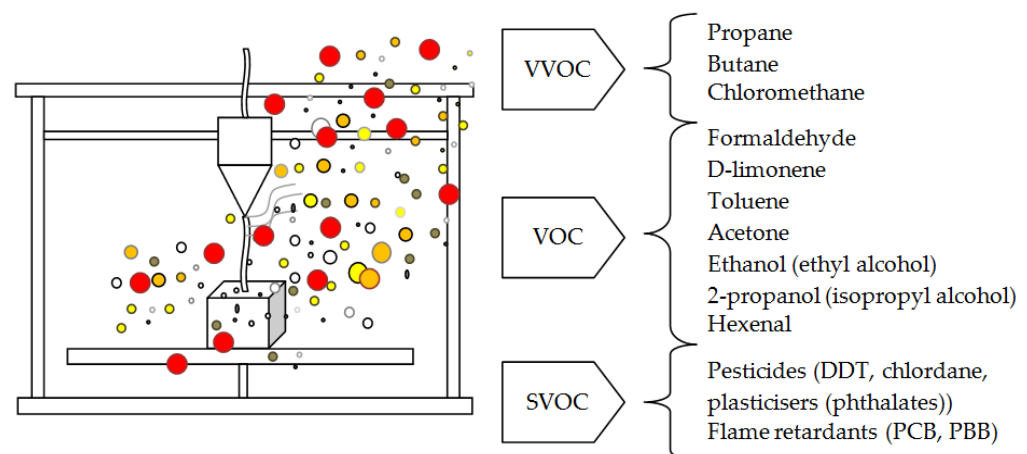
VVOC

Propane
Butane
Chloromethane

VOC

Formaldehyde
D-limonene
Toluene
Acetone
Ethanol (ethyl alcohol)
2-propanol (isopropyl alcohol)
Hexenal

SVOC

Pesticides (DDT, chlordane, plasticisers (phthalates))
Flame retardants (PCB, PBB)